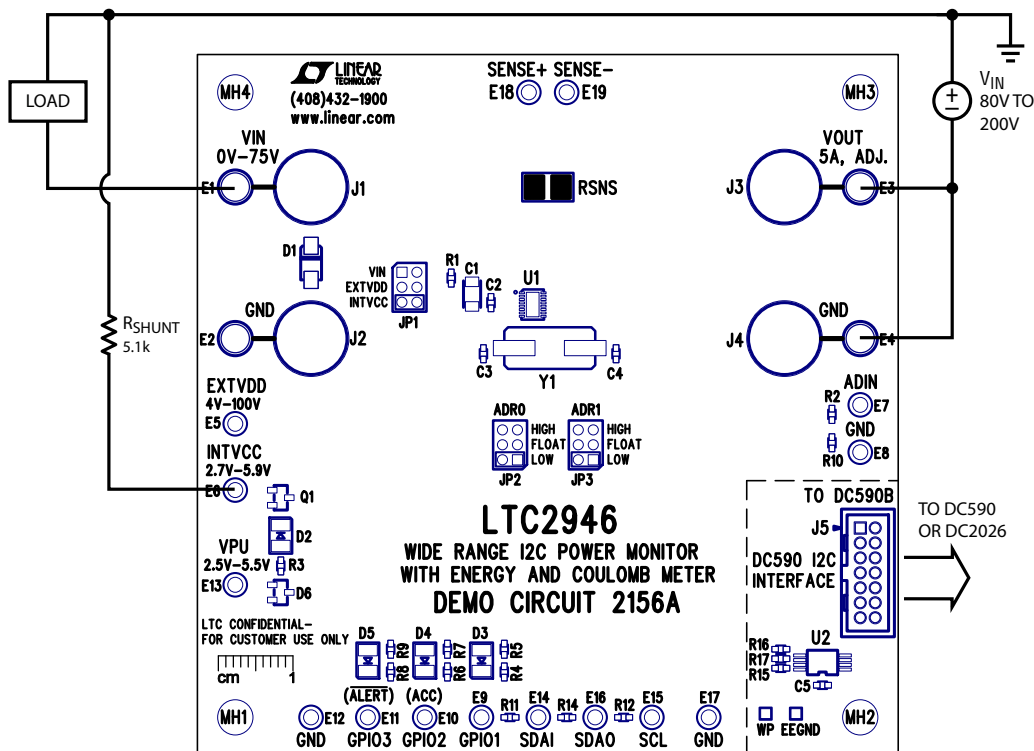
LOAD

$R_{SHUNT}$
5.1k

$V_{IN}$
80V TO
200V

LINEAR TECHNOLOGY
(408)432-1900
www.linear.com

MH4

SENSE+ SENSE-
E18 E19

MH3

VIN
0V-75V
E1
J1

RSNS

VOUT
5A, ADJ.
J3
E3

D1

VIN
EXTVDD
INTVCC
JP1

R1
C1
C2
U1

GND
E2
J2

C3
Y1
C4

GND
J4
E4

EXTVDD
4V-100V
E5

ADR0
HIGH
FLOAT
LOW
JP2

ADR1
HIGH
FLOAT
LOW
JP3

R2
ADIN
E7
GND
R10
E8

INTVCC
2.7V-5.9V
E6
Q1
D2

LTC2946
WIDE RANGE I2C POWER MONITOR
WITH ENERGY AND COULOMB METER
DEMO CIRCUIT 2156A

TO DC590B
J5
DC590 I2C
INTERFACE

TO DC590
OR DC2026

VPU
2.5V-5.5V
R3
E13
D6

LTC CONFIDENTIAL-
FOR CUSTOMER USE ONLY
cm 1

D5 R9 R8
D4 R7 R6
D3 R5 R4

R16
R17
R15
U2
C5

MH1
(ALERT) (ACC)
E12 E11 E10 E9 R11 E14 R14 E16 R12 E15 E17
GND GPIO3 GPIO2 GPIO1 SDAI SDAO SCL GND
WP EEGND
MH2